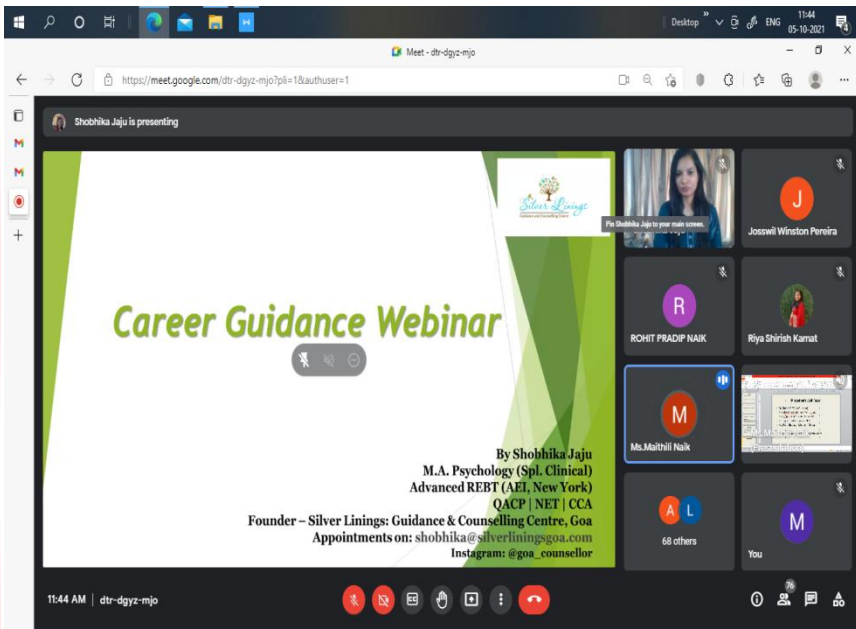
Desktop » ENG 11:44 05-10-2021

Meet - dtr-dgyz-mjo

https://meet.google.com/dtr-dgyz-mjo?pli=1&authuser=1

Shobhika Jaju is presenting

Silver Linings
Guidance and Counselling Centre

Career Guidance Webinar

By Shobhika Jaju
M.A. Psychology (Spl. Clinical)
Advanced REBT (AEI, New York)
QACP | NET | CCA
Founder – Silver Linings: Guidance & Counselling Centre, Goa
Appointments on: shobhika@silverliningsgoa.com
Instagram: @goa_counsellor

Pin Shobhika Jaju to your main screen.

J
Josswil Winston Pereira

R
ROHIT PRADIP NAIK

Riya Shirish Kamat

M
Ms.Maithili Naik

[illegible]

A L
68 others

M
You

11:44 AM | dtr-dgyz-mjo

76